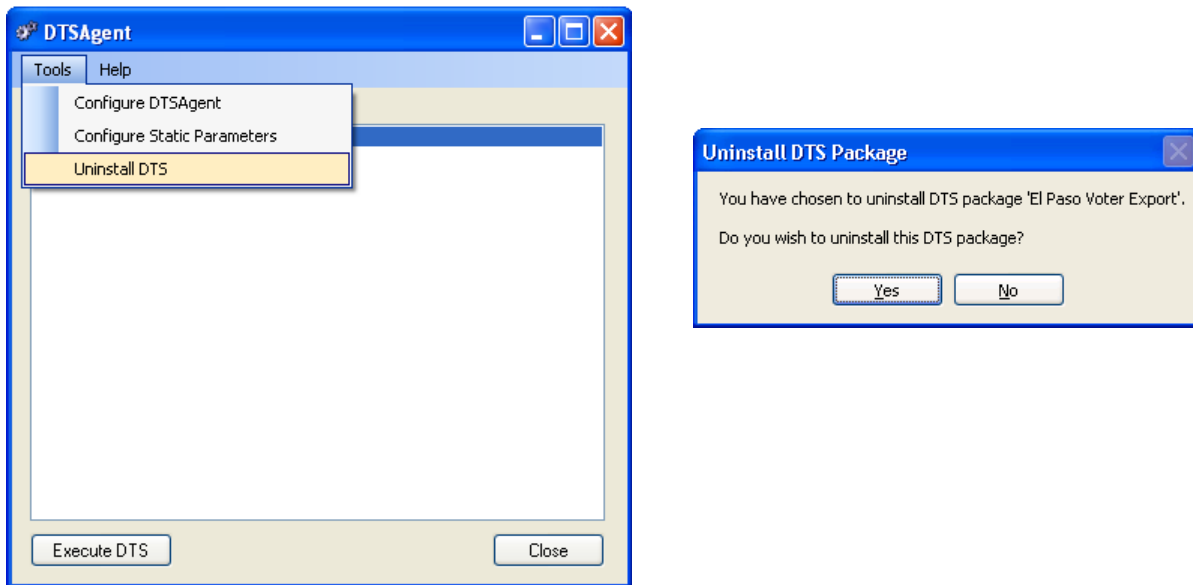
DTSAgent

Tools Help

Configure DTSAgent

Configure Static Parameters

Uninstall DTS

Execute DTS

Close

Uninstall DTS Package

You have chosen to uninstall DTS package 'El Paso Voter Export'.

Do you wish to uninstall this DTS package?

Yes

No